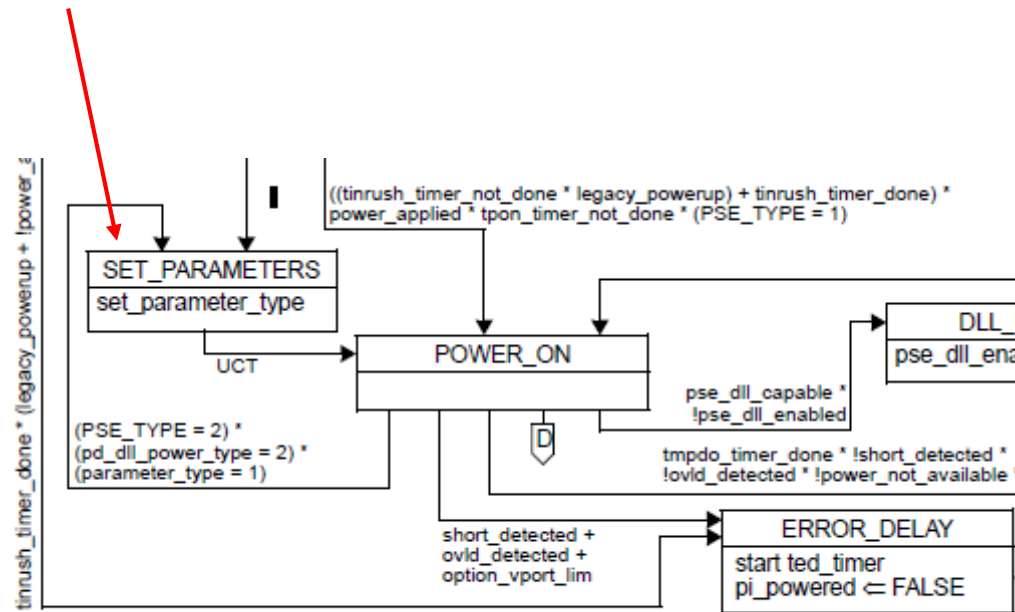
tinrush_timer_done * (legacy_powerup + !power_

((tinrush_timer_not_done * legacy_powerup) + tinrush_timer_done) * power_applied * tpon_timer_not_done * (PSE_TYPE = 1)

SET_PARAMETERS
set_parameter_type

UCT

POWER_ON

DLL_
pse_dll_ena

pse_dll_capable * !pse_dll_enabled

D

(PSE_TYPE = 2) * (pd_dll_power_type = 2) * (parameter_type = 1)

tmpdo_timer_done * !short_detected * !ovld_detected * !power_not_available

short_detected + ovld_detected + option_vport_lim

ERROR_DELAY
start ted_timer
pi_powered $\Leftarrow$ FALSE